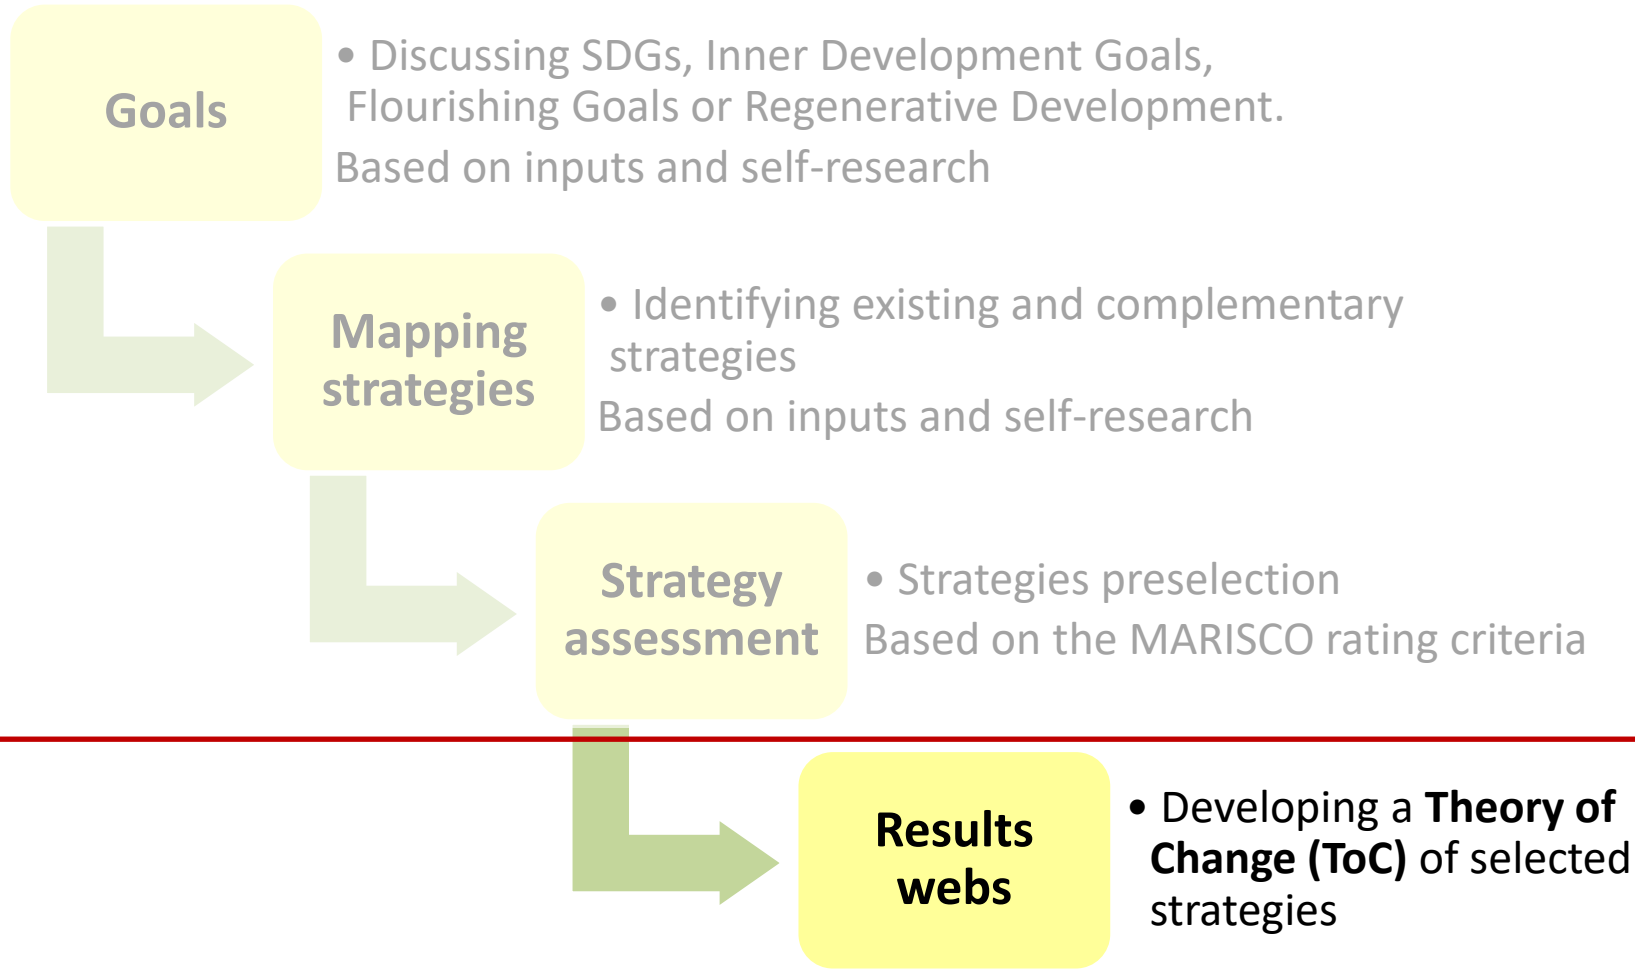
Goals

• Discussing SDGs, Inner Development Goals, Flourishing Goals or Regenerative Development.

Based on inputs and self-research

Mapping strategies

• Identifying existing and complementary strategies

Based on inputs and self-research

Strategy assessment

• Strategies preselection

Based on the MARISCO rating criteria

Results webs

• Developing a **Theory of Change (ToC)** of selected strategies